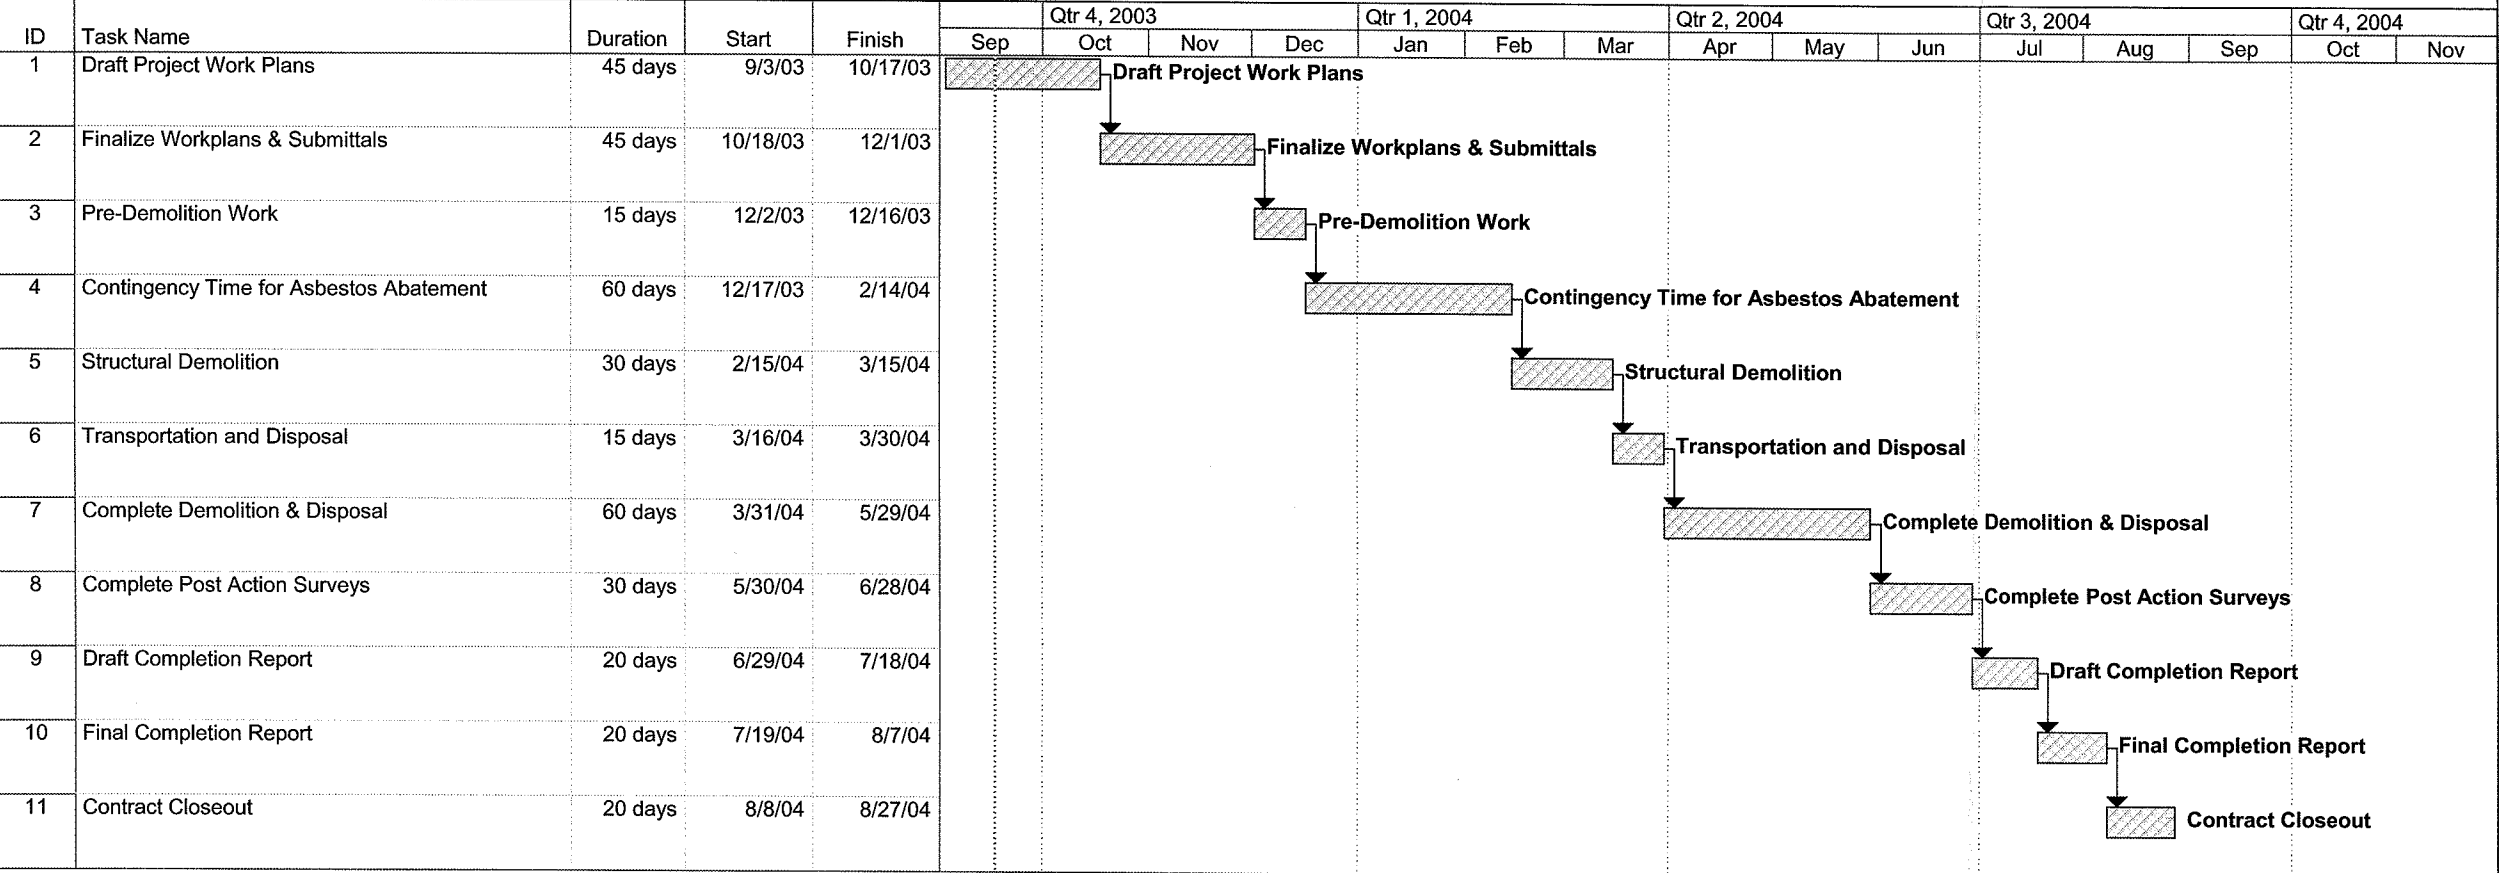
| ID | Task Name | Duration | Start | Finish |
|---|---|---|---|---|
| 1 | Draft Project Work Plans | 45 days | 9/3/03 | 10/17/03 |
| 2 | Finalize Workplans & Submittals | 45 days | 10/18/03 | 12/1/03 |
| 3 | Pre-Demolition Work | 15 days | 12/2/03 | 12/16/03 |
| 4 | Contingency Time for Asbestos Abatement | 60 days | 12/17/03 | 2/14/04 |
| 5 | Structural Demolition | 30 days | 2/15/04 | 3/15/04 |
| 6 | Transportation and Disposal | 15 days | 3/16/04 | 3/30/04 |
| 7 | Complete Demolition & Disposal | 60 days | 3/31/04 | 5/29/04 |
| 8 | Complete Post Action Surveys | 30 days | 5/30/04 | 6/28/04 |
| 9 | Draft Completion Report | 20 days | 6/29/04 | 7/18/04 |
| 10 | Final Completion Report | 20 days | 7/19/04 | 8/7/04 |
| 11 | Contract Closeout | 20 days | 8/8/04 | 8/27/04 |

Qtr 4, 2003 Qtr 1, 2004 Qtr 2, 2004 Qtr 3, 2004 Qtr 4, 2004
Sep Oct Nov Dec Jan Feb Mar Apr May Jun Jul Aug Sep Oct Nov

Draft Project Work Plans
Finalize Workplans & Submittals
Pre-Demolition Work
Contingency Time for Asbestos Abatement
Structural Demolition
Transportation and Disposal
Complete Demolition & Disposal
Complete Post Action Surveys
Draft Completion Report
Final Completion Report
Contract Closeout